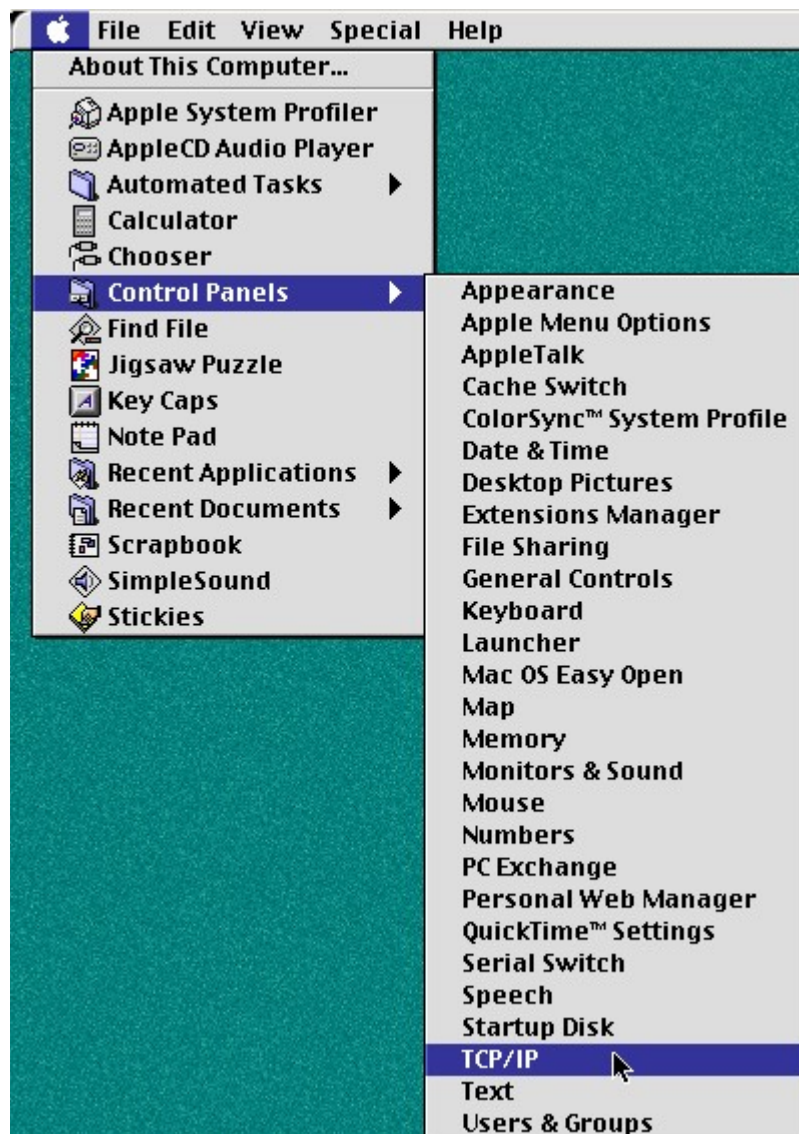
File Edit View Special Help

About This Computer...

Apple System Profiler
AppleCD Audio Player
Automated Tasks
Calculator
Chooser
Control Panels
Find File
Jigsaw Puzzle
Key Caps
Note Pad
Recent Applications
Recent Documents
Scrapbook
SimpleSound
Stickies

Appearance
Apple Menu Options
AppleTalk
Cache Switch
ColorSync™ System Profile
Date & Time
Desktop Pictures
Extensions Manager
File Sharing
General Controls
Keyboard
Launcher
Mac OS Easy Open
Map
Memory
Monitors & Sound
Mouse
Numbers
PC Exchange
Personal Web Manager
QuickTime™ Settings
Serial Switch
Speech
Startup Disk
TCP/IP
Text
Users & Groups